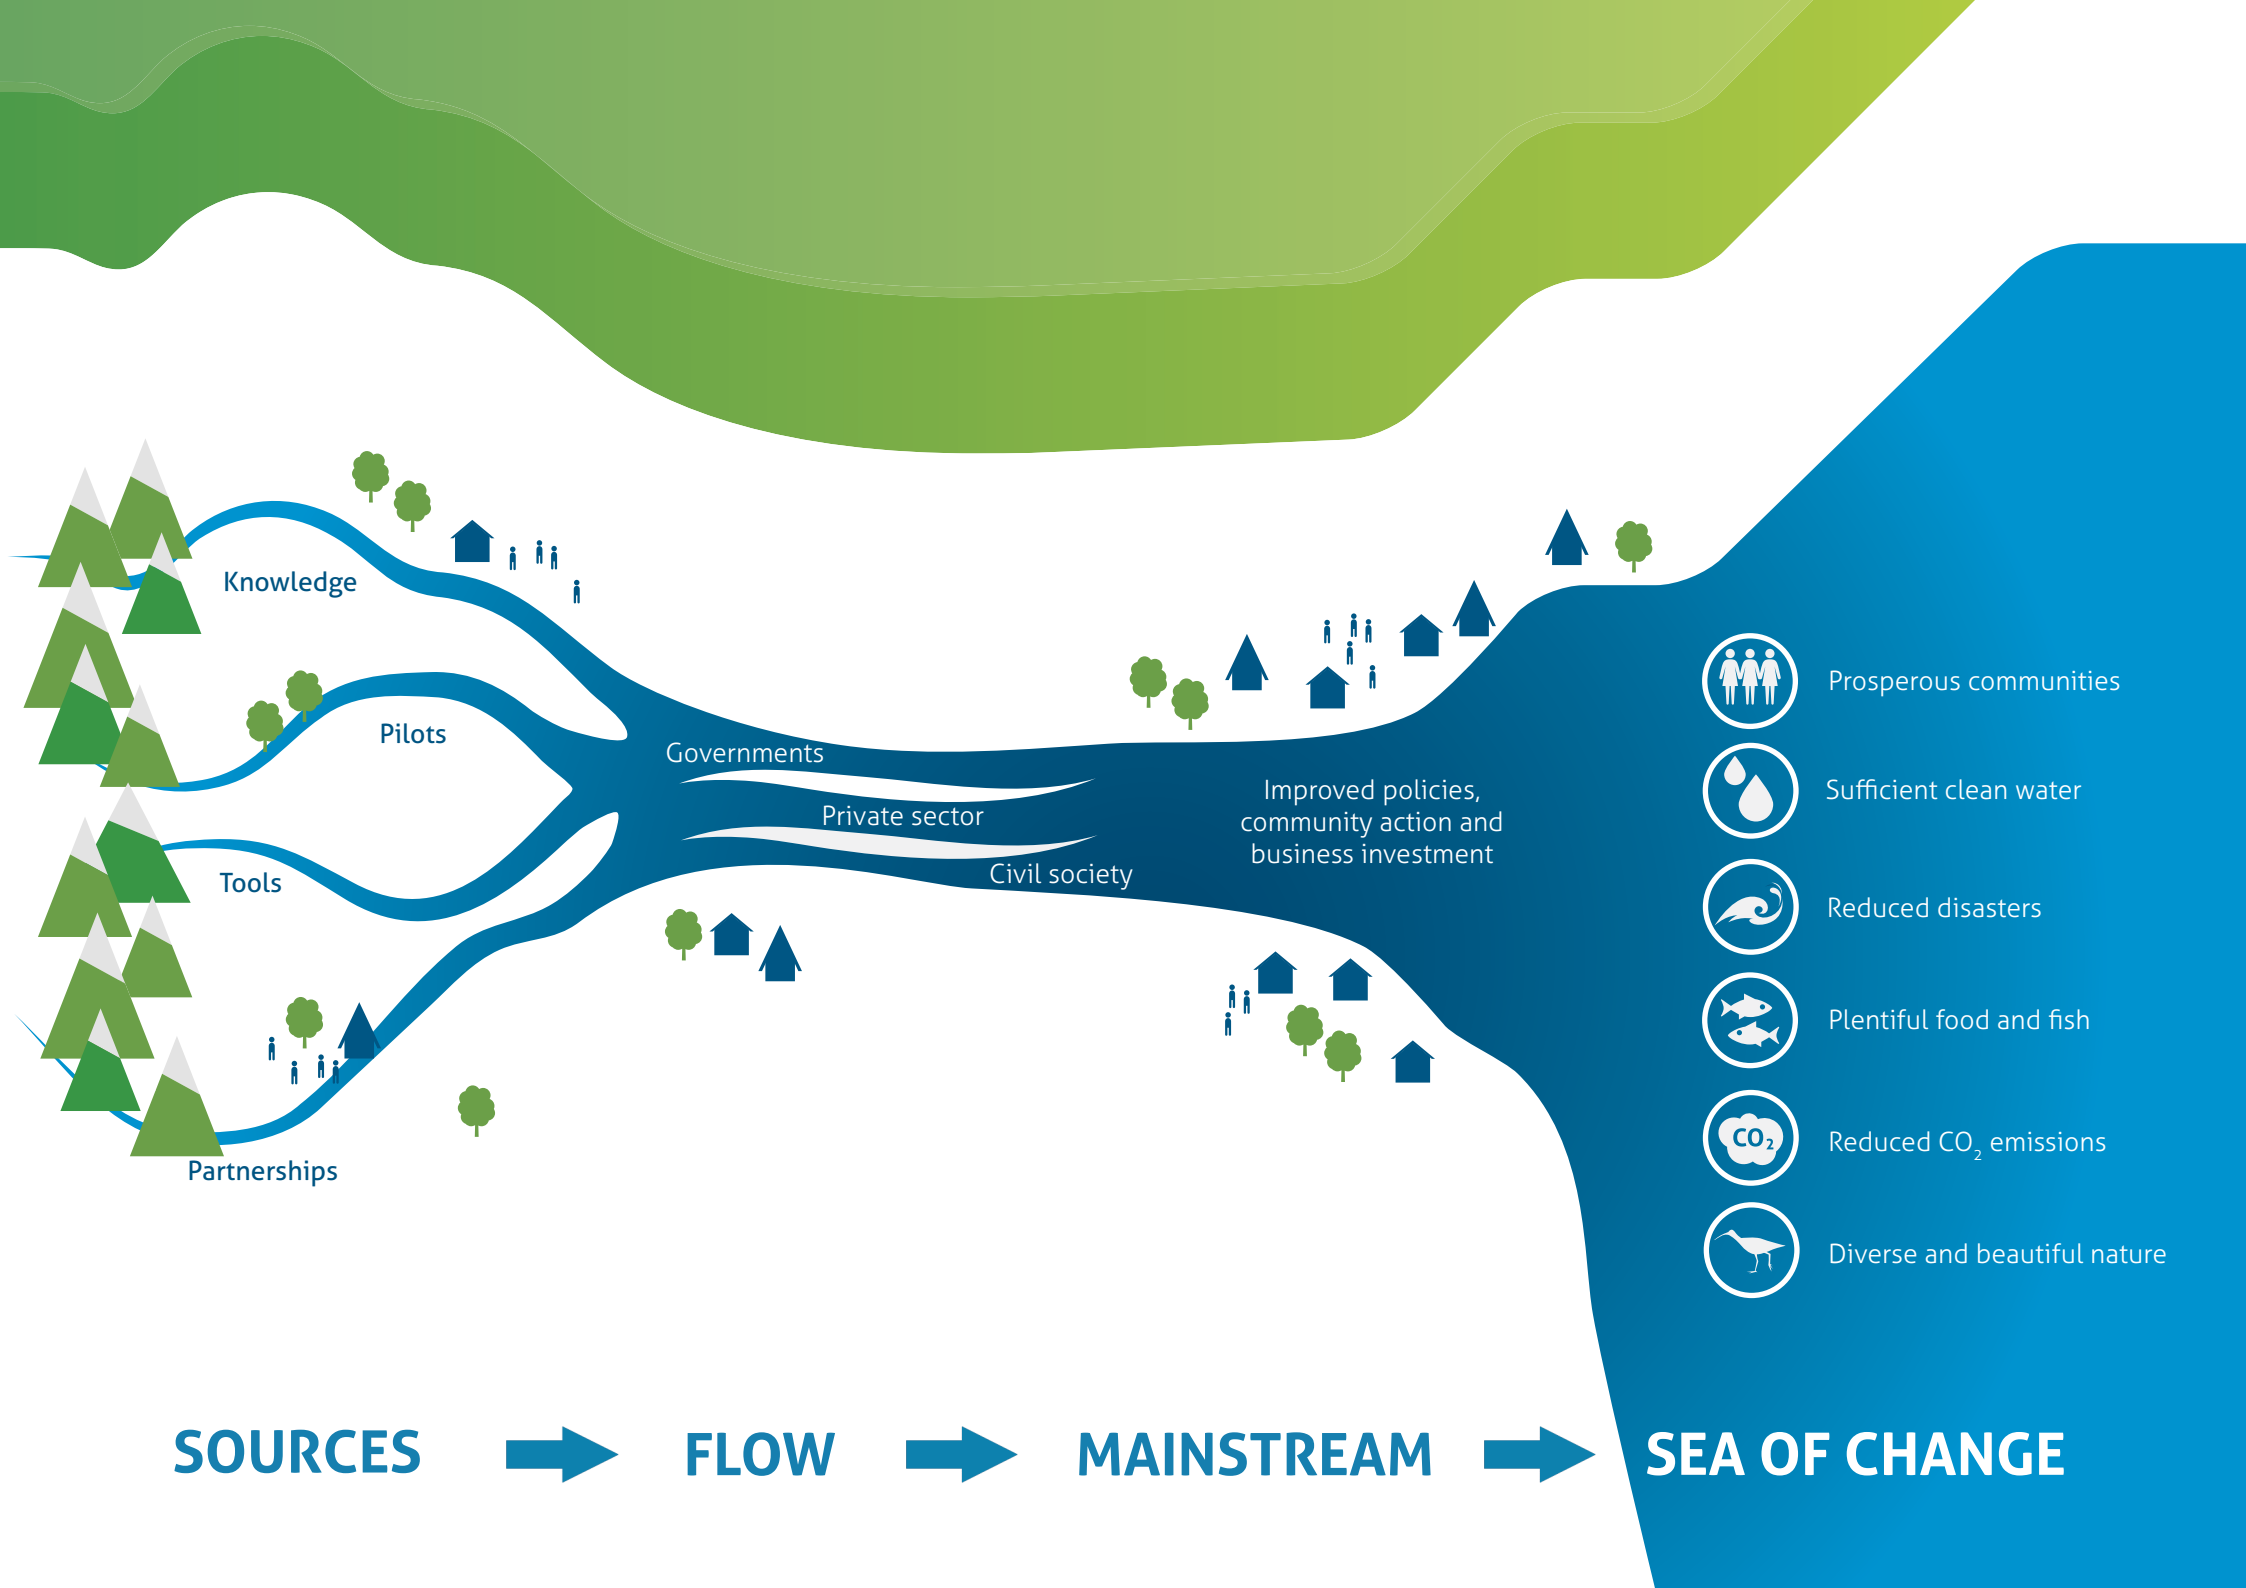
Knowledge

Pilots

Tools

Partnerships

Governments

Private sector

Civil society

Improved policies, community action and business investment

Prosperous communities

Sufficient clean water

Reduced disasters

Plentiful food and fish

$CO_2$

Reduced $CO_2$ emissions

Diverse and beautiful nature

SOURCES FLOW MAINSTREAM SEA OF CHANGE